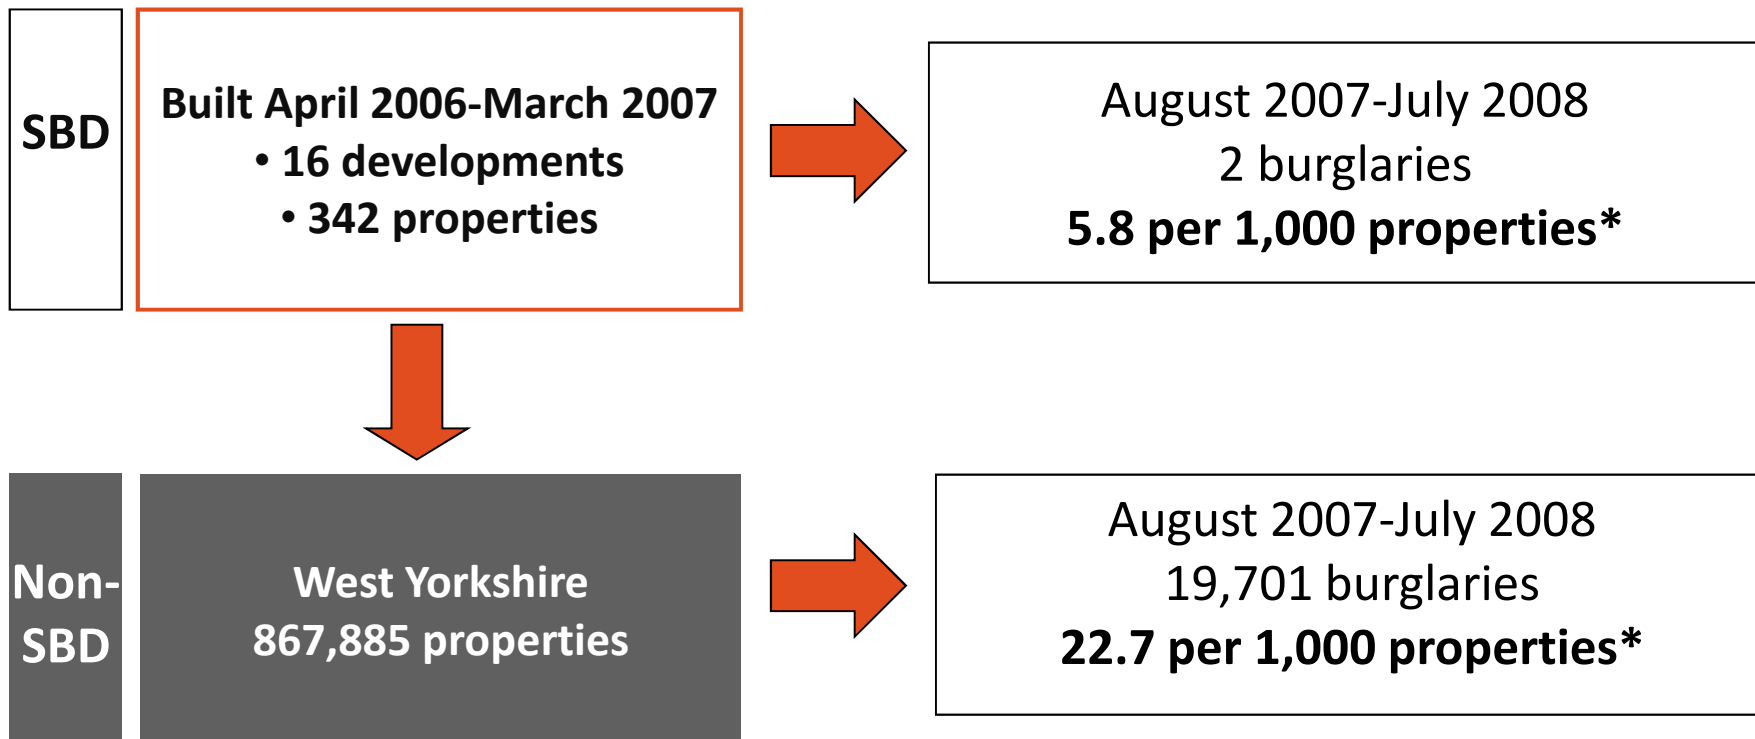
SBD

Built April 2006-March 2007
• 16 developments
• 342 properties

August 2007-July 2008
2 burglaries
**5.8 per 1,000 properties***

Non-SBD

West Yorkshire
867,885 properties

August 2007-July 2008
19,701 burglaries
**22.7 per 1,000 properties***